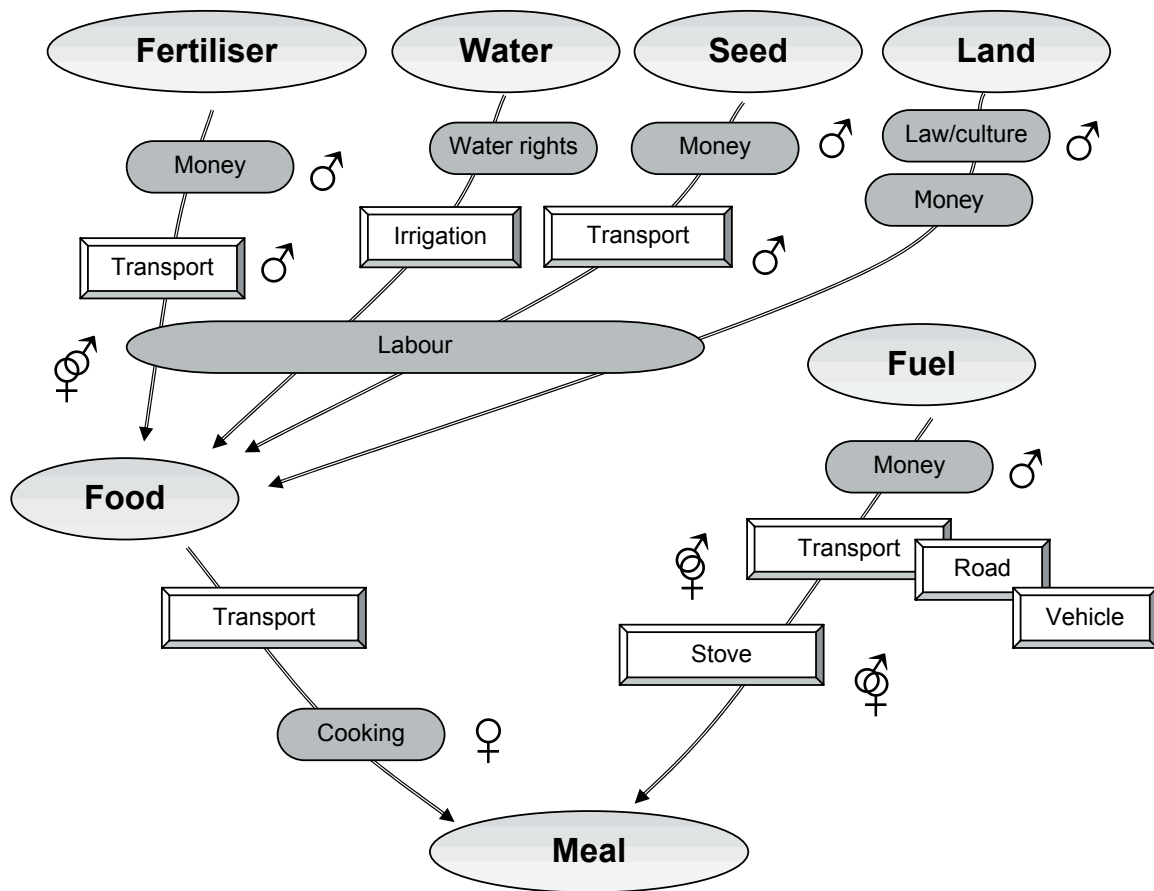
Fertiliser

Water

Seed

Land

Money ♂

Water rights

Money ♂

Law/culture ♂

Money

Transport ♂

Irrigation

Transport ♂

⚤

Labour

Fuel

Food

Money ♂

⚤

Transport

Road

Vehicle

Transport

Stove

⚤

Cooking ♀

Meal